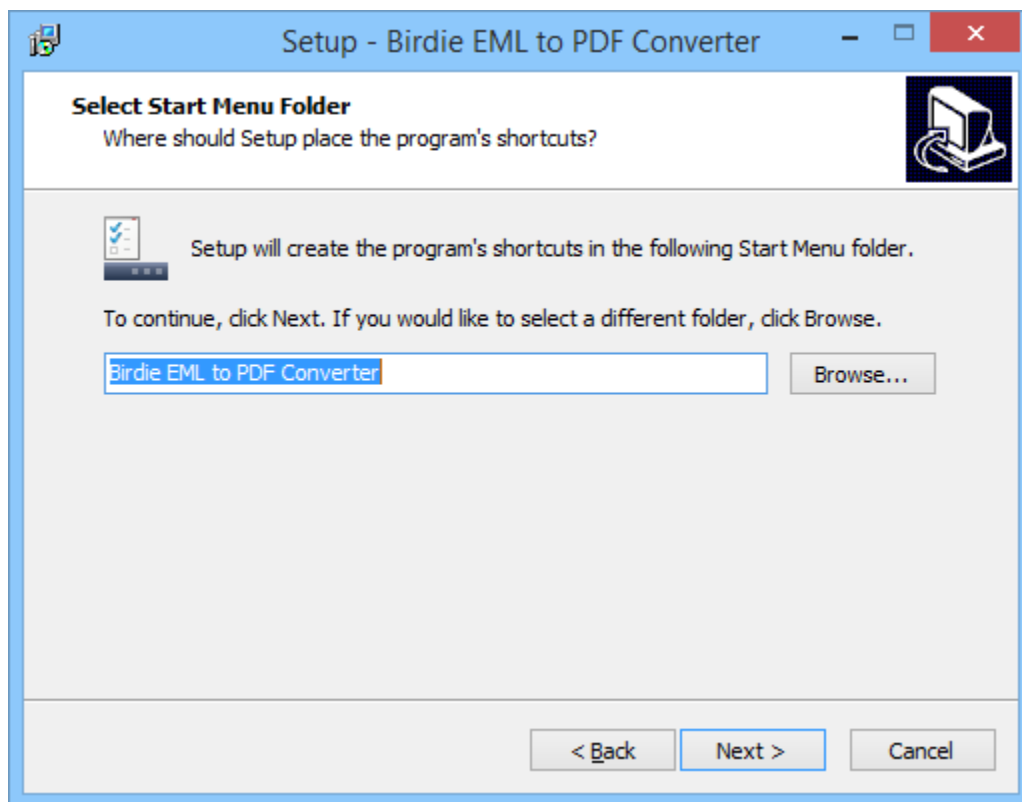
Setup - Birdie EML to PDF Converter

Select Start Menu Folder
Where should Setup place the program's shortcuts?

Setup will create the program's shortcuts in the following Start Menu folder.

To continue, click Next. If you would like to select a different folder, click Browse.

Birdie EML to PDF Converter

Browse...

< Back

Next >

Cancel